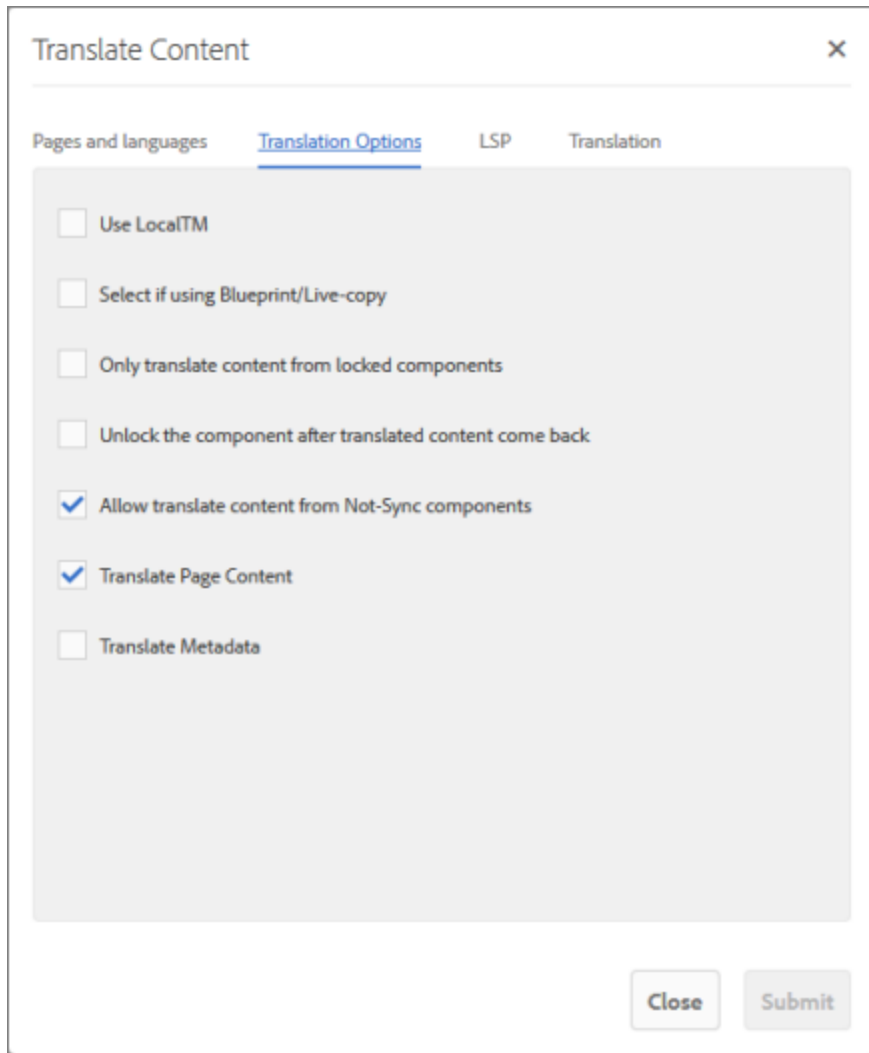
Translate Content

×

Pages and languages Translation Options LSP Translation

Use LocalTM

Select if using Blueprint/Live-copy

Only translate content from locked components

Unlock the component after translated content come back

Allow translate content from Not-Sync components

Translate Page Content

Translate Metadata

Close Submit